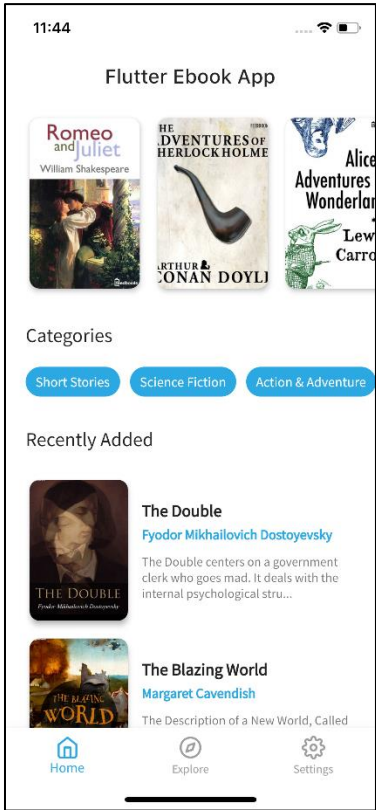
11:44

Flutter Ebook App

Romeo and Juliet
William Shakespeare

THE ADVENTURES OF HERLOCK HOLME
ARTHUR CONAN DOYL

Alice Adventures Wonderla
Lew Carro

Categories

Short Stories
Science Fiction
Action & Adventure

Recently Added

THE DOUBLE
Fyodor Mikhailovich Dostoyevsky

The Double
Fyodor Mikhailovich Dostoyevsky
The Double centers on a government clerk who goes mad. It deals with the internal psychological stru...

THE BLAZING WORLD

The Blazing World
Margaret Cavendish
The Description of a New World, Called

Home
Explore
Settings